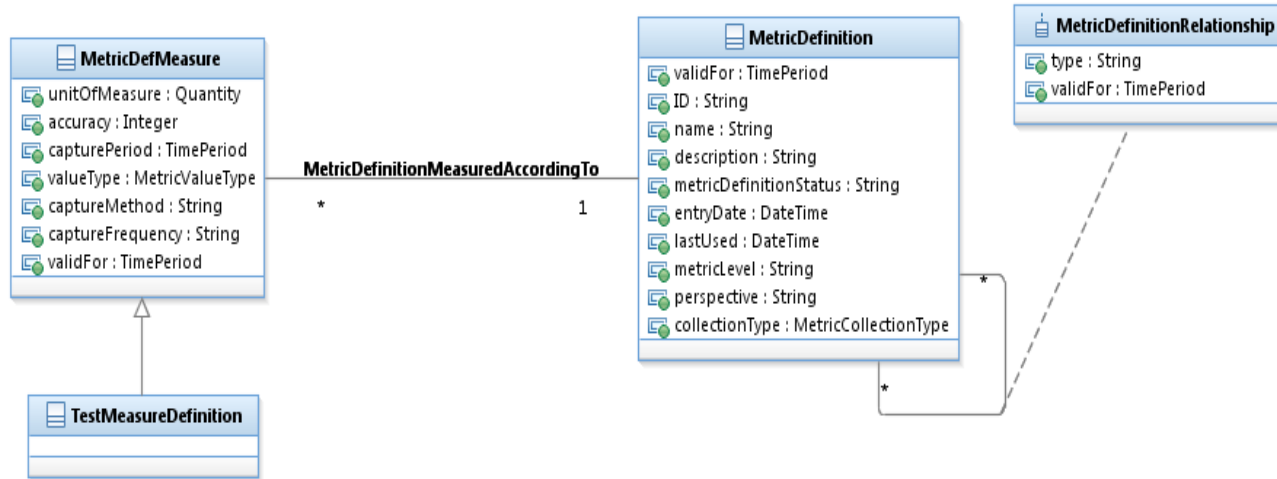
MetricDefMeasure
unitOfMeasure : Quantity
accuracy : Integer
capturePeriod : TimePeriod
valueType : MetricValueType
captureMethod : String
captureFrequency : String
validFor : TimePeriod

TestMeasureDefinition

MetricDefinitionMeasuredAccordingTo
*
1

MetricDefinition
validFor : TimePeriod
ID : String
name : String
description : String
metricDefinitionStatus : String
entryDate : DateTime
lastUsed : DateTime
metricLevel : String
perspective : String
collectionType : MetricCollectionType

*
*

MetricDefinitionRelationship
type : String
validFor : TimePeriod